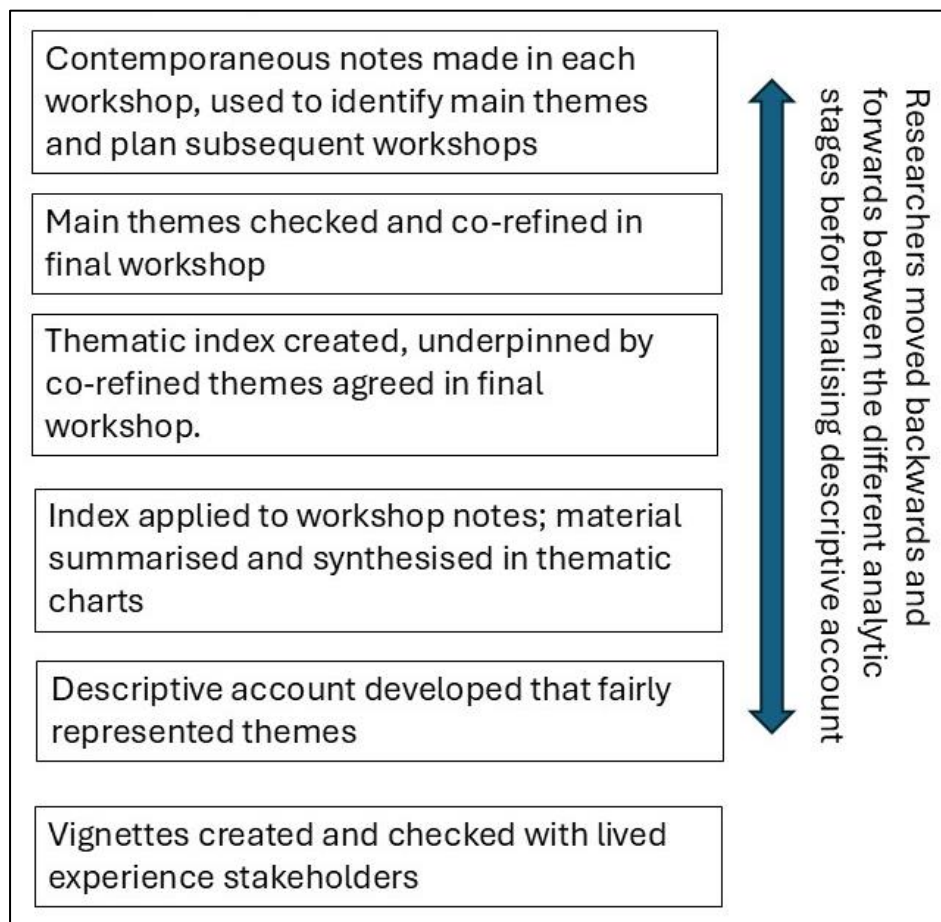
Contemporaneous notes made in each workshop, used to identify main themes and plan subsequent workshops

Main themes checked and co-refined in final workshop

Thematic index created, underpinned by co-refined themes agreed in final workshop.

Index applied to workshop notes; material summarised and synthesised in thematic charts

Descriptive account developed that fairly represented themes

Vignettes created and checked with lived experience stakeholders

Researchers moved backwards and forwards between the different analytic stages before finalising descriptive account